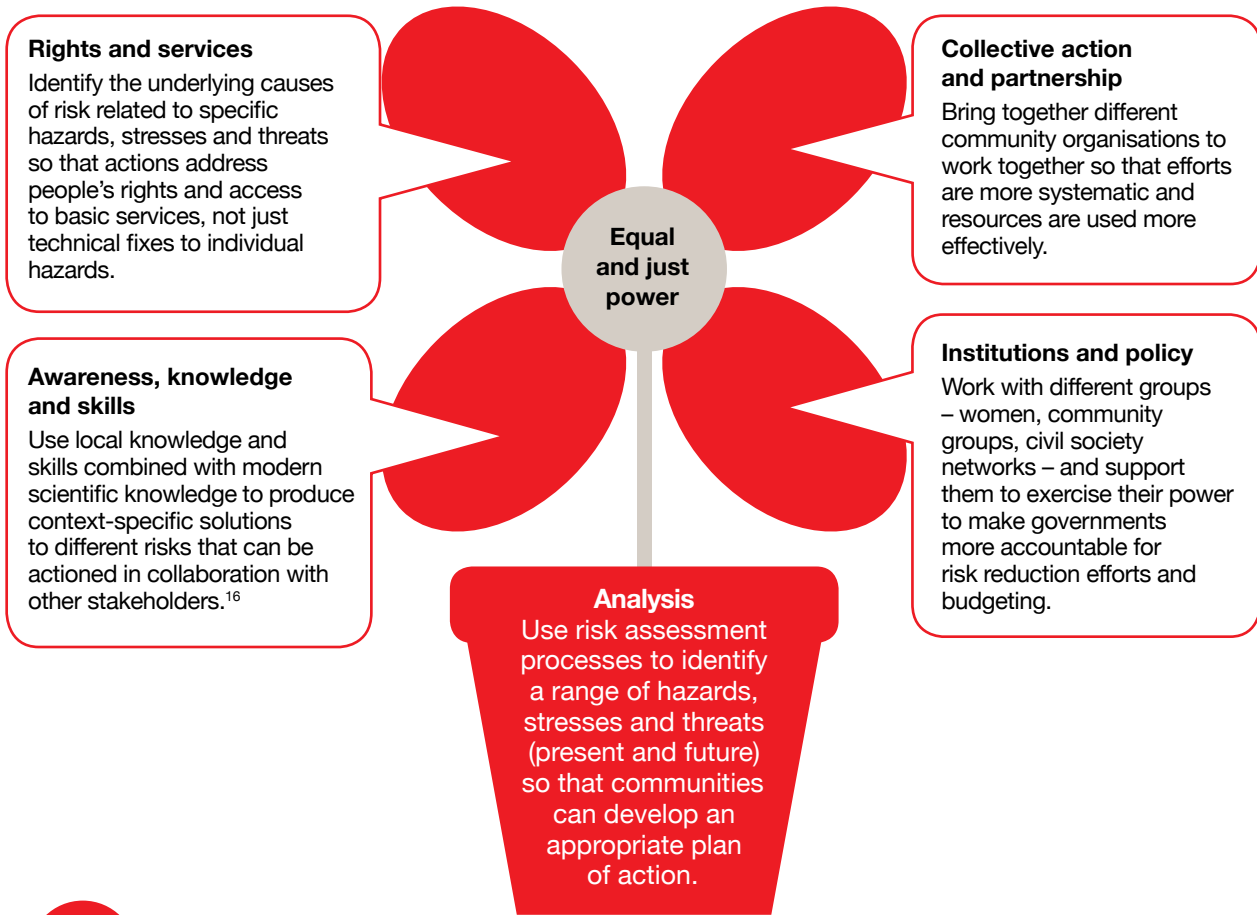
Rights and services
Identify the underlying causes of risk related to specific hazards, stresses and threats so that actions address people's rights and access to basic services, not just technical fixes to individual hazards.

Collective action and partnership
Bring together different community organisations to work together so that efforts are more systematic and resources are used more effectively.

Equal and just power

Awareness, knowledge and skills
Use local knowledge and skills combined with modern scientific knowledge to produce context-specific solutions to different risks that can be actioned in collaboration with other stakeholders.$^{16}$

Institutions and policy
Work with different groups – women, community groups, civil society networks – and support them to exercise their power to make governments more accountable for risk reduction efforts and budgeting.

Analysis
Use risk assessment processes to identify a range of hazards, stresses and threats (present and future) so that communities can develop an appropriate plan of action.